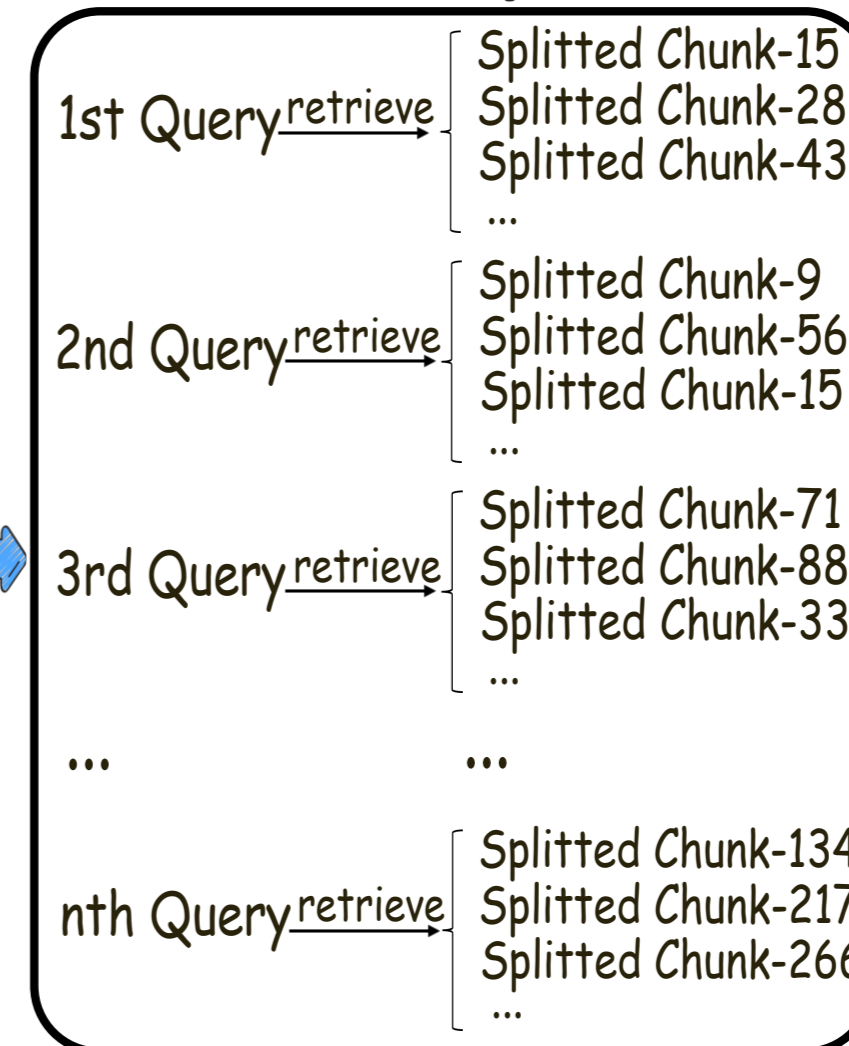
1st Query retrieve
Splitted Chunk-15
Splitted Chunk-28
Splitted Chunk-43
...

2nd Query retrieve
Splitted Chunk-9
Splitted Chunk-56
Splitted Chunk-15
...

3rd Query retrieve
Splitted Chunk-71
Splitted Chunk-88
Splitted Chunk-33
...

... ...

nth Query retrieve
Splitted Chunk-134
Splitted Chunk-217
Splitted Chunk-266
...